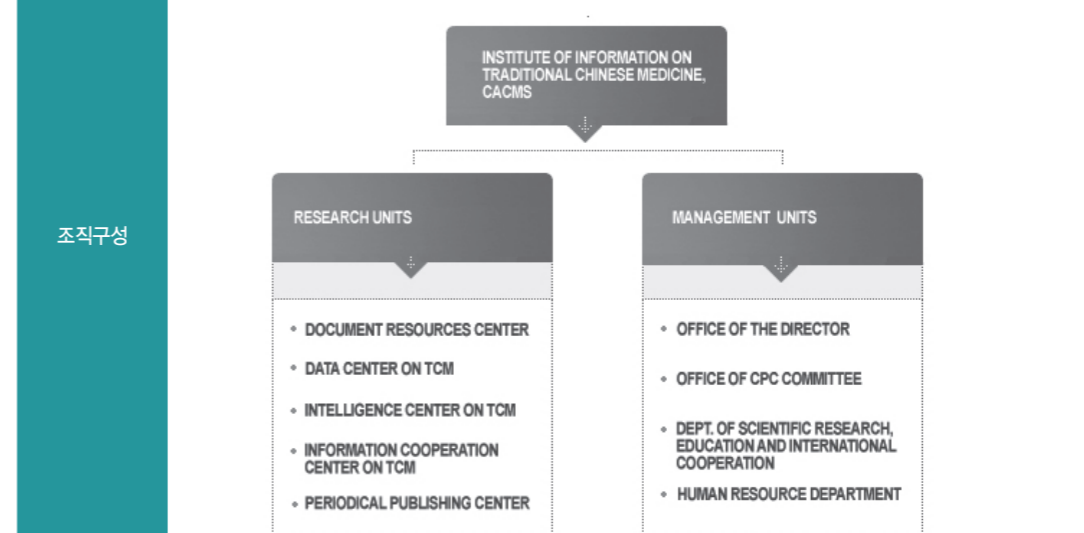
조직구성

INSTITUTE OF INFORMATION ON TRADITIONAL CHINESE MEDICINE, CACMS

RESEARCH UNITS

- DOCUMENT RESOURCES CENTER
- DATA CENTER ON TCM
- INTELLIGENCE CENTER ON TCM
- INFORMATION COOPERATION CENTER ON TCM
- PERIODICAL PUBLISHING CENTER

MANAGEMENT UNITS

- OFFICE OF THE DIRECTOR
- OFFICE OF CPC COMMITTEE
- DEPT. OF SCIENTIFIC RESEARCH, EDUCATION AND INTERNATIONAL COOPERATION
- HUMAN RESOURCE DEPARTMENT